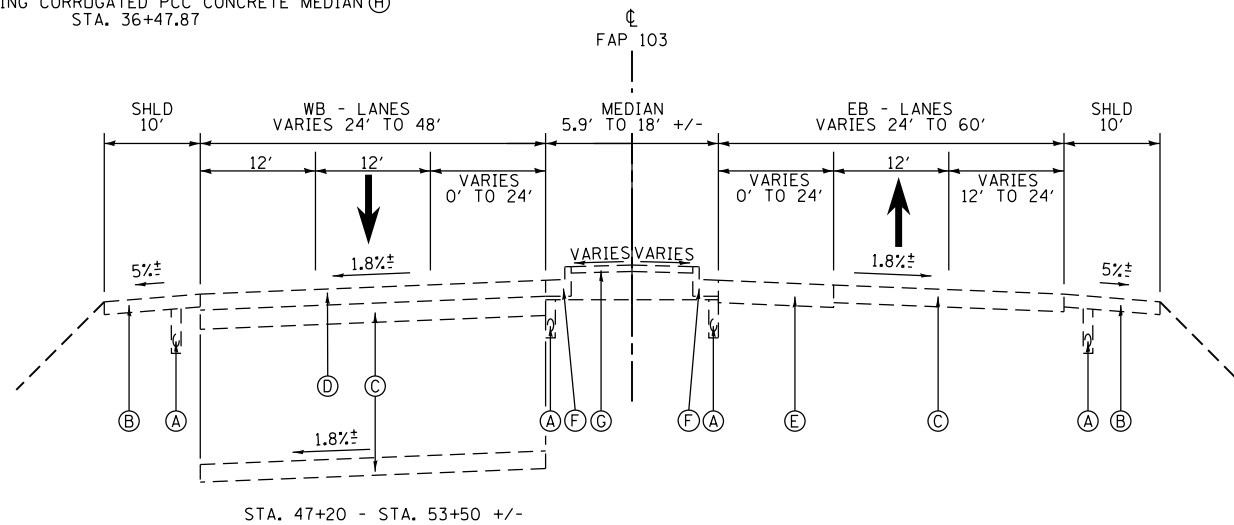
ING CORRUGATED PCC CONCRETE MEDIAN (H)
STA. 36+47.87

℄
FAP 103

SHLD
10'

WB - LANES
VARIES 24' TO 48'

12'

12'

VARIES
0' TO 24'

MEDIAN
5.9' TO 18' +/-

EB - LANES
VARIES 24' TO 60'

VARIES
0' TO 24'

12'

VARIES
12' TO 24'

SHLD
10'

5%±

1.8%±

VARIES VARIES

1.8%±

5%±

(D) (C)

(B) (A)

(A) (F) (G)

(F) (A)

(E)

(C)

(A) (B)

1.8%±

STA. 47+20 - STA. 53+50 +/-